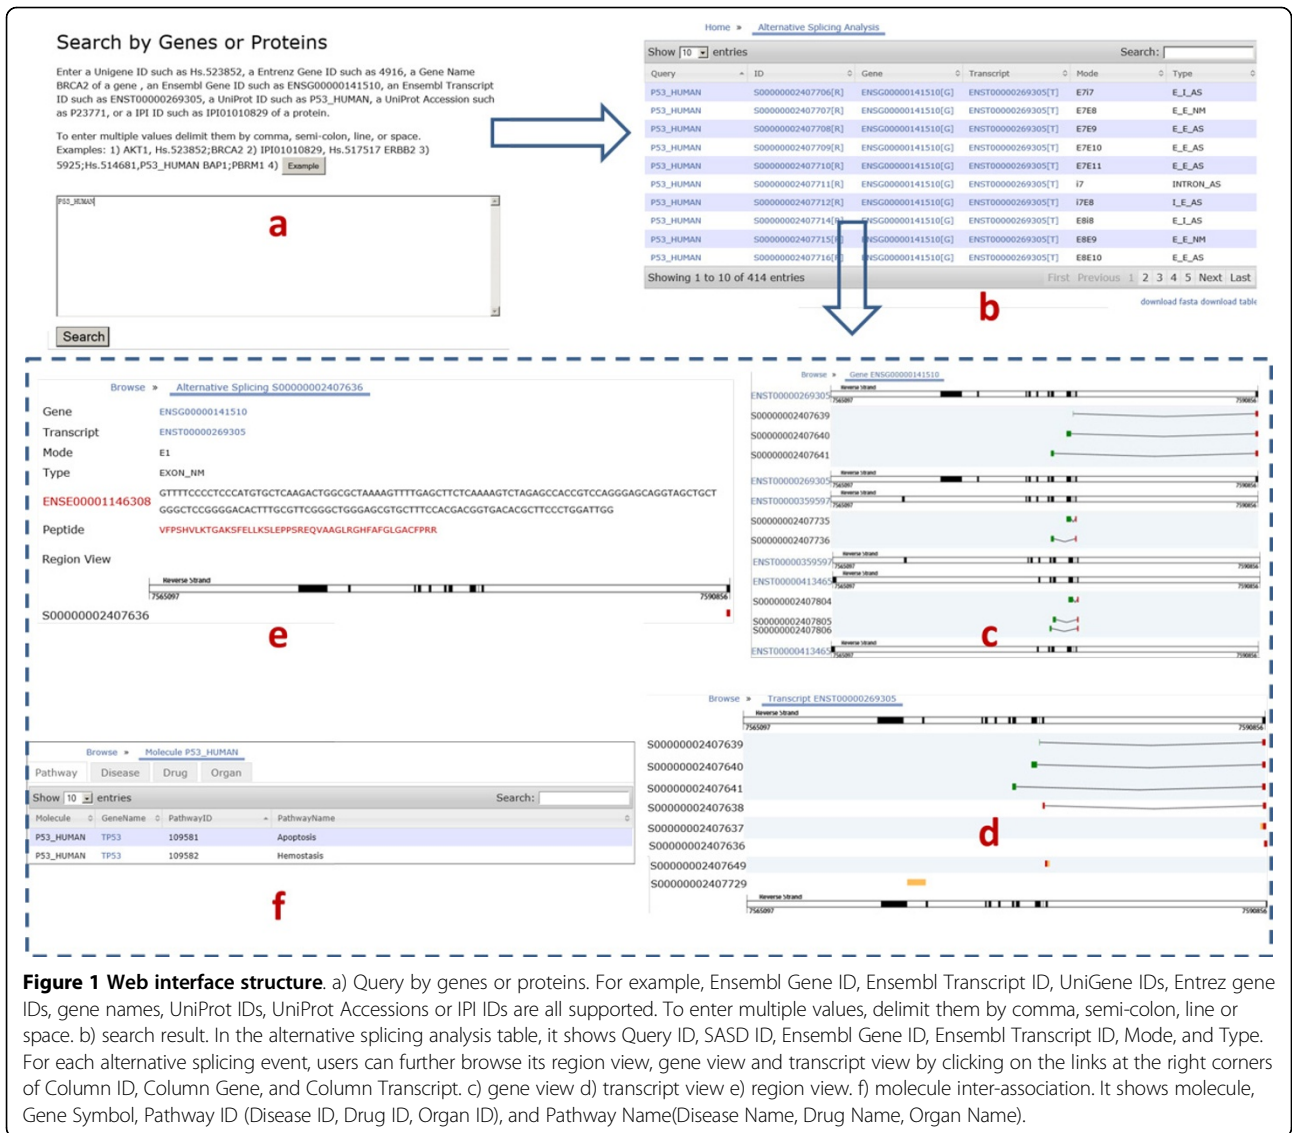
Search by Genes or Proteins

Enter a Unigene ID such as Hs.523852, a Entrenz Gene ID such as 4916, a Gene Name BRCA2 of a gene , an Ensembl Gene ID such as ENSG00000141510, an Ensembl Transcript ID such as ENST00000269305, a UniProt ID such as P53_HUMAN, a UniProt Accession such as P23771, or a IPI ID such as IPI0101 0829 of a protein.

To enter multiple values delimit them by comma, semi-colon, line, or space. Examples: 1) AKT1, Hs.523852;BRCA2 2) IPI01010829, Hs.517517 ERBB2 3) 5925;Hs.514681,P53_HUMAN BAP1;PBRM1 4) Example

P53_HUMAN

a

Search

Home » Alternative Splicing Analysis

Show 10 entries Search:

| Query | ID | Gene | Transcript | Mode | Type |
|---|---|---|---|---|---|
| P53_HUMAN | S00000002407706[R] | ENSG00000141510[G] | ENST00000269305[T] | E7I7 | E_I_AS |
| P53_HUMAN | S00000002407707[R] | ENSG00000141510[G] | ENST00000269305[T] | E7E8 | E_E_NM |
| P53_HUMAN | S00000002407708[R] | ENSG00000141510[G] | ENST00000269305[T] | E7E9 | E_E_AS |
| P53_HUMAN | S00000002407709[R] | ENSG00000141510[G] | ENST00000269305[T] | E7E10 | E_E_AS |
| P53_HUMAN | S00000002407710[R] | ENSG00000141510[G] | ENST00000269305[T] | E7E11 | E_E_AS |
| P53_HUMAN | S00000002407711[R] | ENSG00000141510[G] | ENST00000269305[T] | I7 | INTRON_AS |
| P53_HUMAN | S00000002407712[R] | ENSG00000141510[G] | ENST00000269305[T] | I7E8 | I_E_AS |
| P53_HUMAN | S00000002407714[R] | ENSG00000141510[G] | ENST00000269305[T] | E8I8 | E_I_AS |
| P53_HUMAN | S00000002407715[R] | ENSG00000141510[G] | ENST00000269305[T] | E8E9 | E_E_NM |
| P53_HUMAN | S00000002407716[R] | ENSG00000141510[G] | ENST00000269305[T] | E8E10 | E_E_AS |

Showing 1 to 10 of 414 entries First Previous 1 2 3 4 5 Next Last

download fasta download table

b

Browse » Alternative Splicing S00000002407636

Gene ENSG00000141510
Transcript ENST00000269305
Mode E1
Type EXON_NM
ENSE00001146308 GTTTTCCCCTCCCATGTGCTCAAGACTGGCGCTAAAAGTTTTGAGCTTCTCAAAAGTCTAGAGCCACCGTCCAGGGAGCAGGTAGCTGCT GGGCTCCGGGGACACTTTGCGTTCGGGCTGGGAGCGTGCTTTCCACGACGGTGACACGCTTCCCTGGATTGG
Peptide VFPSHVLKTGAKSFELLKSLEPPSREQVAAGLRGHFAFGLGACFPRR

Region View

Reverse Strand
7565097 7590856
S00000002407636

e

Browse » Gene ENSG00000141510
ENST00000269305
S00000002407639
S00000002407640
S00000002407641
ENST00000269305
ENST00000359597
S00000002407735
S00000002407736
ENST00000359597
ENST00000413465
S00000002407804
S00000002407805
S00000002407806
ENST00000413465

c

Browse » Transcript ENST00000269305
Reverse Strand
7565097 7590856
S00000002407639
S00000002407640
S00000002407641
S00000002407638
S00000002407637
S00000002407636
S00000002407649
S00000002407729
Reverse Strand
7565097 7590856

d

Browse » Molecule P53_HUMAN
Pathway Disease Drug Organ
Show 10 entries Search:

| Molecule | GeneName | PathwayID | PathwayName |
|---|---|---|---|
| P53_HUMAN | TP53 | 109581 | Apoptosis |
| P53_HUMAN | TP53 | 109582 | Hemostasis |

f

Figure 1 Web interface structure. a) Query by genes or proteins. For example, Ensembl Gene ID, Ensembl Transcript ID, UniGene IDs, Entrez gene IDs, gene names, UniProt IDs, UniProt Accessions or IPI IDs are all supported. To enter multiple values, delimit them by comma, semi-colon, line or space. b) search result. In the alternative splicing analysis table, it shows Query ID, SASD ID, Ensembl Gene ID, Ensembl Transcript ID, Mode, and Type. For each alternative splicing event, users can further browse its region view, gene view and transcript view by clicking on the links at the right corners of Column ID, Column Gene, and Column Transcript. c) gene view d) transcript view e) region view. f) molecule inter-association. It shows molecule, Gene Symbol, Pathway ID (Disease ID, Drug ID, Organ ID), and Pathway Name(Disease Name, Drug Name, Organ Name).